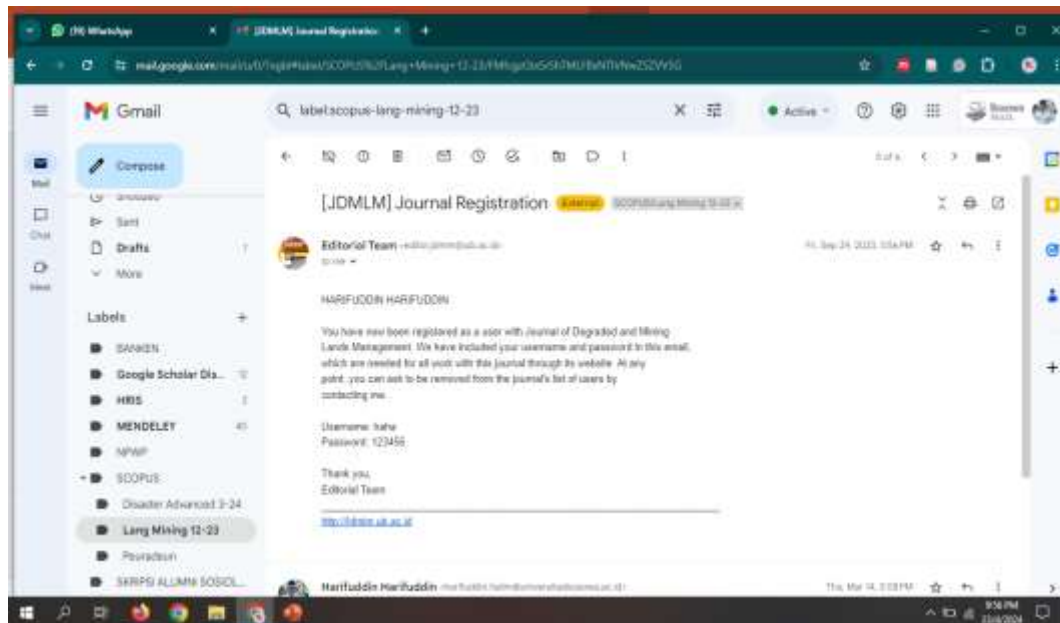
(9) WhatsApp

[JDMLM] Journal Registration

mail.google.com/mail/u/0/#label/SCOPUS%2FLang+Mining+12-23/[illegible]

Gmail

label:scopus-lang-mining-12-23

Active

Compose

Mail

Chat

Meet

Sent

Drafts

More

Labels

BANKEN

Google Scholar Dis...

HRIS

MENDELEY

NPWP

SCOPUS

Disaster Advanced 3-24

Lang Mining 12-23

Pswadeun

SKRIPSI ALUMNI SOSIOL...

[JDMLM] Journal Registration External SCOPUS/Lang Mining 12-23

Editorial Team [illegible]

to me

Fri, Sep 29, 2023, 10:54 PM

HARIFUDDIN HARIFUDDIN

You have now been registered as a user with Journal of Degraded and Mining Lands Management. We have included your username and password in this email, which are needed for all work with this journal through its website. At any point, you can ask to be removed from the journal's list of users by contacting me.

Username: haha
Password: 123456

Thank you,
Editorial Team

http://jdmlm.ub.ac.id

Harifuddin Harifuddin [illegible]

Thu, Mar 14, 3:59 PM

9:56 PM
22/4/2024